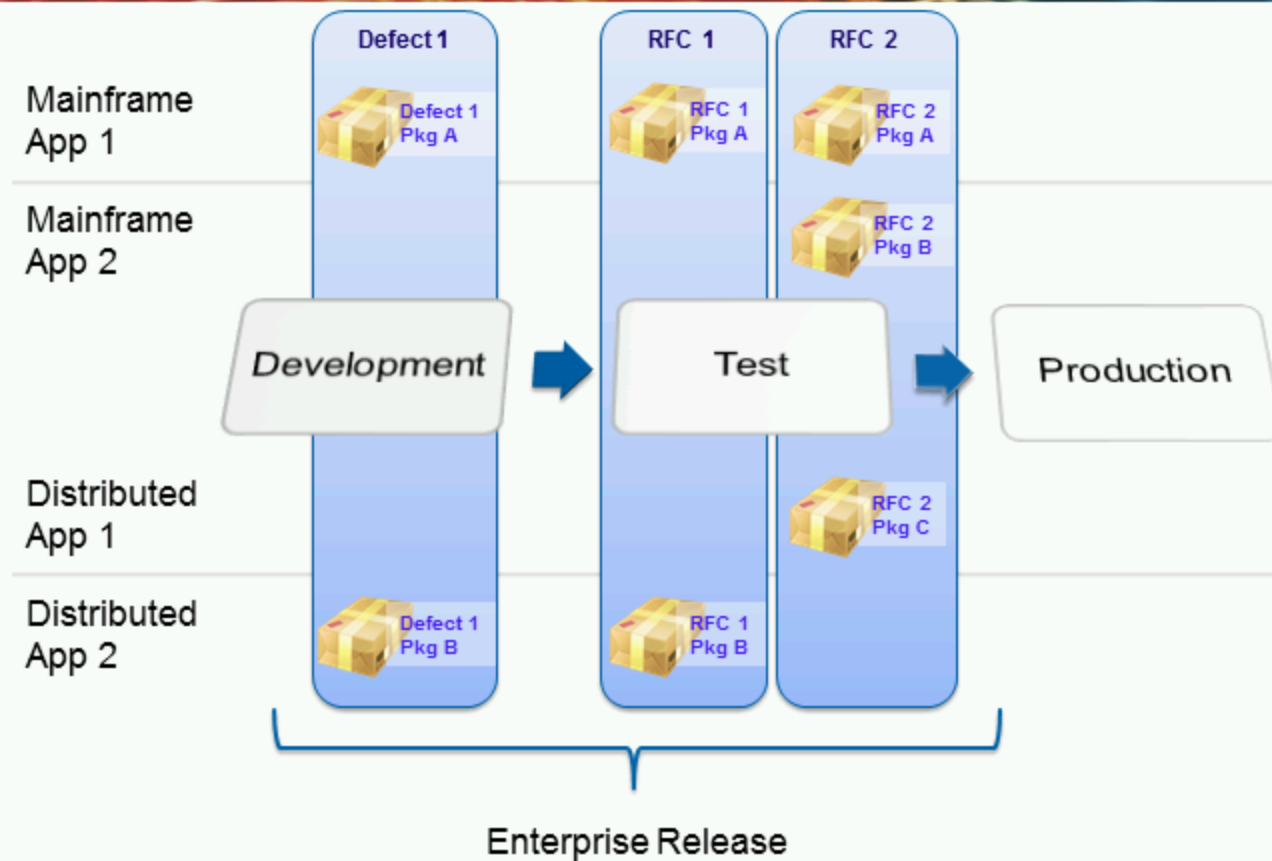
Defect 1

RFC 1

RFC 2

Mainframe App 1

Defect 1 Pkg A

RFC 1 Pkg A

RFC 2 Pkg A

Mainframe App 2

RFC 2 Pkg B

Development

Test

Production

Distributed App 1

RFC 2 Pkg C

Distributed App 2

Defect 1 Pkg B

RFC 1 Pkg B

Enterprise Release